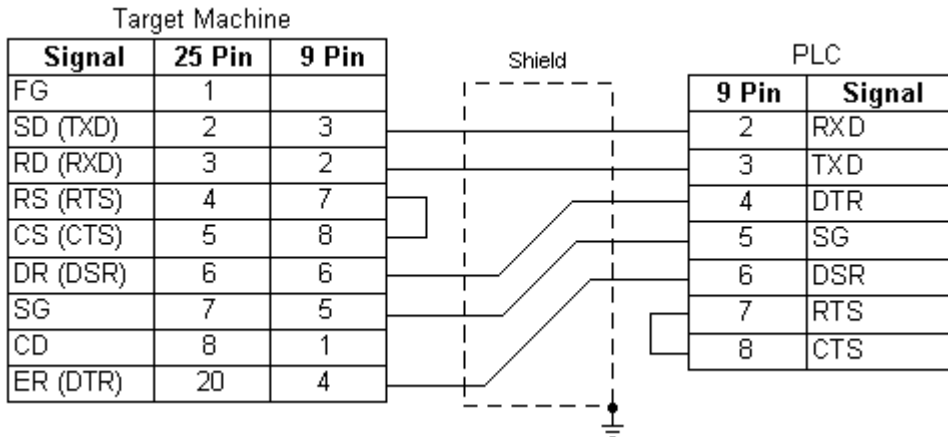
Target Machine

| Signal | 25 Pin | 9 Pin |
|---|---|---|
| FG | 1 | |
| SD (TXD) | 2 | 3 |
| RD (RXD) | 3 | 2 |
| RS (RTS) | 4 | 7 |
| CS (CTS) | 5 | 8 |
| DR (DSR) | 6 | 6 |
| SG | 7 | 5 |
| CD | 8 | 1 |
| ER (DTR) | 20 | 4 |

Shield

PLC

| 9 Pin | Signal |
|---|---|
| 2 | RXD |
| 3 | TXD |
| 4 | DTR |
| 5 | SG |
| 6 | DSR |
| 7 | RTS |
| 8 | CTS |